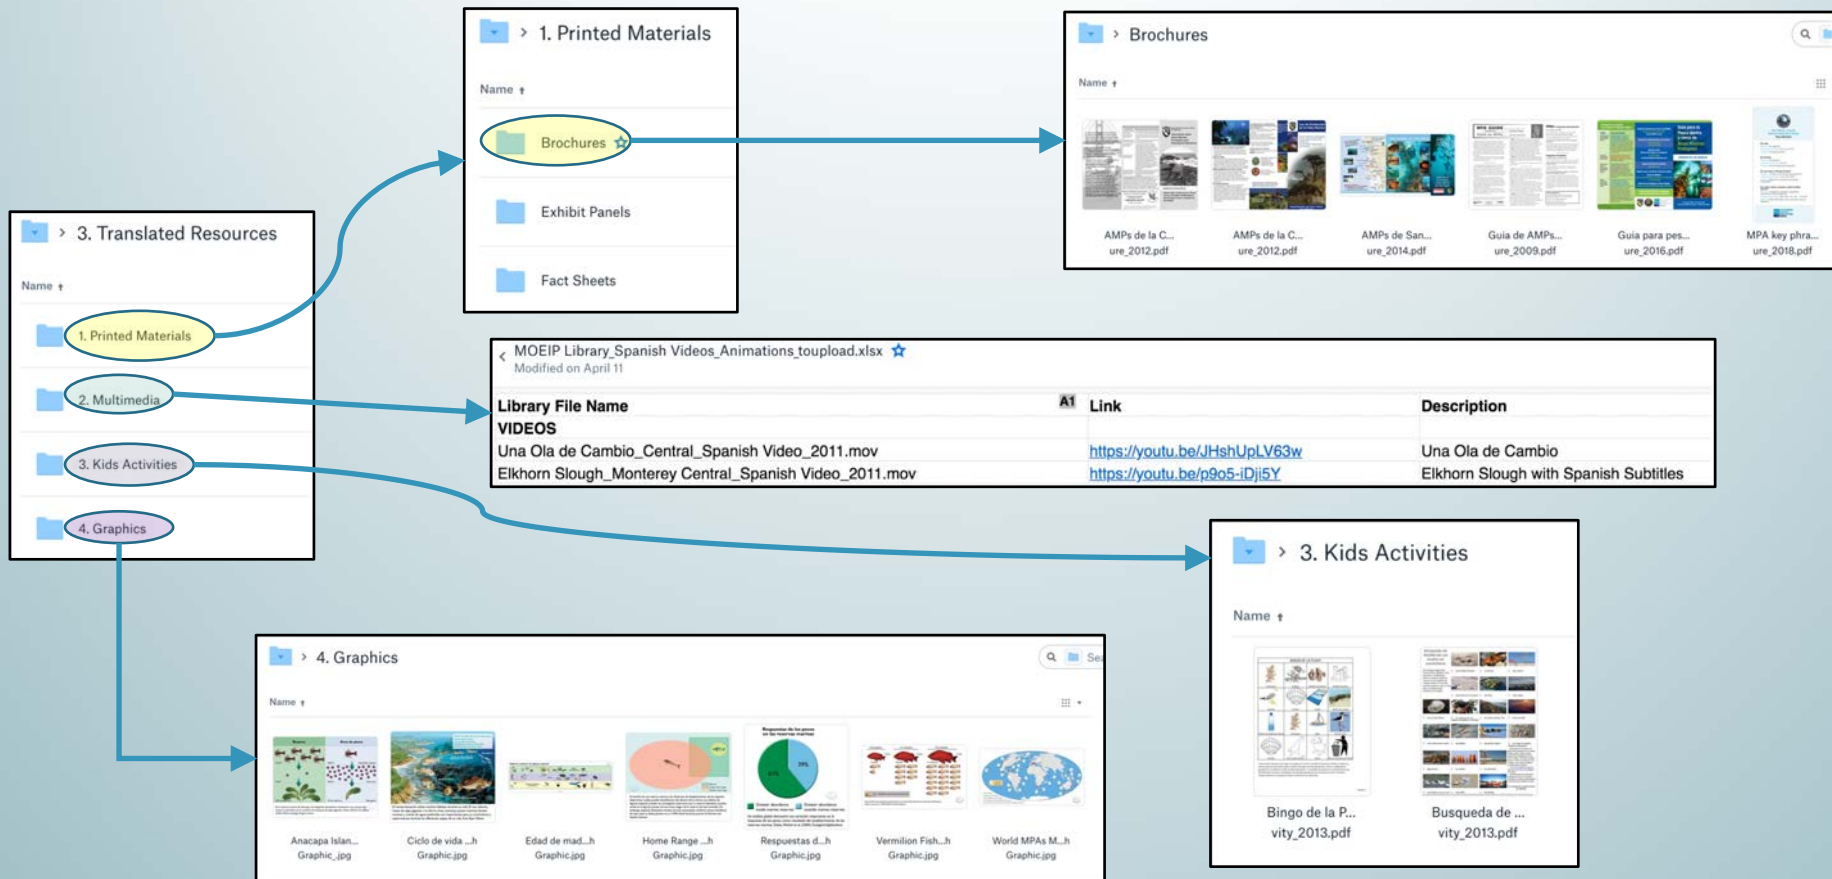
> 3. Translated Resources

Name

1. Printed Materials

2. Multimedia

3. Kids Activities

4. Graphics

> 1. Printed Materials

Name

Brochures

Exhibit Panels

Fact Sheets

> Brochures

Name

AMPs de la C... ure_2012.pdf

AMPs de la C... ure_2012.pdf

AMPs de San... ure_2014.pdf

Guia de AMPs... ure_2009.pdf

Guia para pes... ure_2016.pdf

MPA key phra... ure_2018.pdf

MOEIP Library_Spanish Videos_Animations_toupload.xlsx
Modified on April 11

| Library File Name | Link | Description |
|---|---|---|
| VIDEOS | | |
| Una Ola de Cambio_Central_Spanish Video_2011.mov | https://youtu.be/JHshUpLV63w | Una Ola de Cambio |
| Elkhorn Slough_Monterey Central_Spanish Video_2011.mov | https://youtu.be/p9o5-iDji5Y | Elkhorn Slough with Spanish Subtitles |

> 3. Kids Activities

Name

Bingo de la P... vity_2013.pdf

Busqueda de ... vity_2013.pdf

> 4. Graphics

Name

Anacapa Islan... Graphic_.jpg

Ciclo de vida ...h Graphic.jpg

Edad de mad...h Graphic.jpg

Home Range ...h Graphic.jpg

Respuestas d...h Graphic.jpg

Vermilion Fish...h Graphic.jpg

World MPAs M...h Graphic.jpg